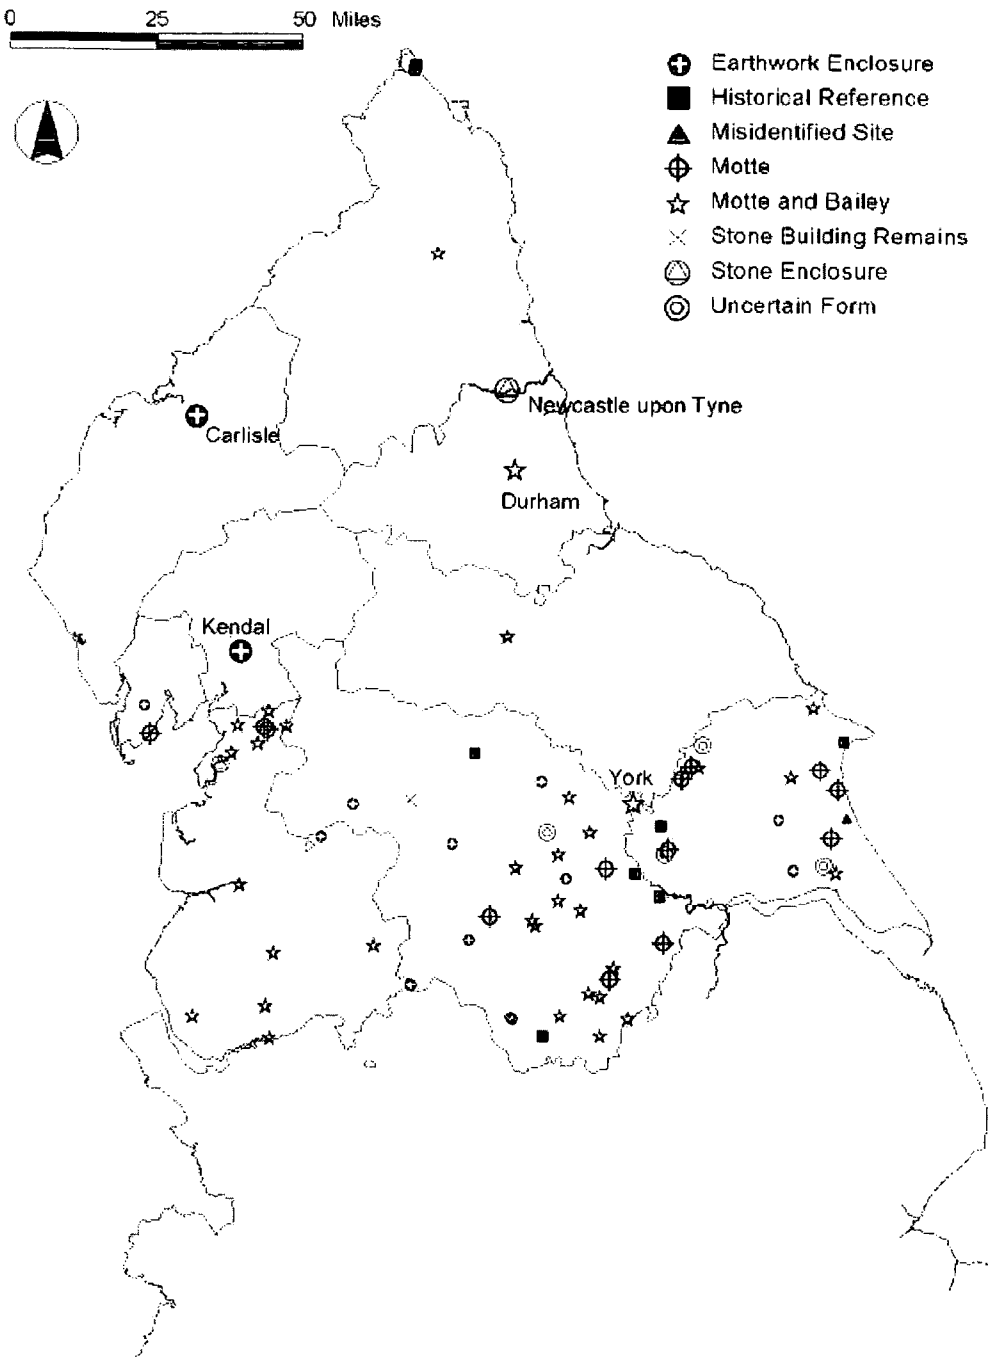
0 25 50 Miles

Earthwork Enclosure
Historical Reference
Misidentified Site
Motte
Motte and Bailey
Stone Building Remains
Stone Enclosure
Uncertain Form

Newcastle upon Tyne
Carlisle
Durham
Kendal
York